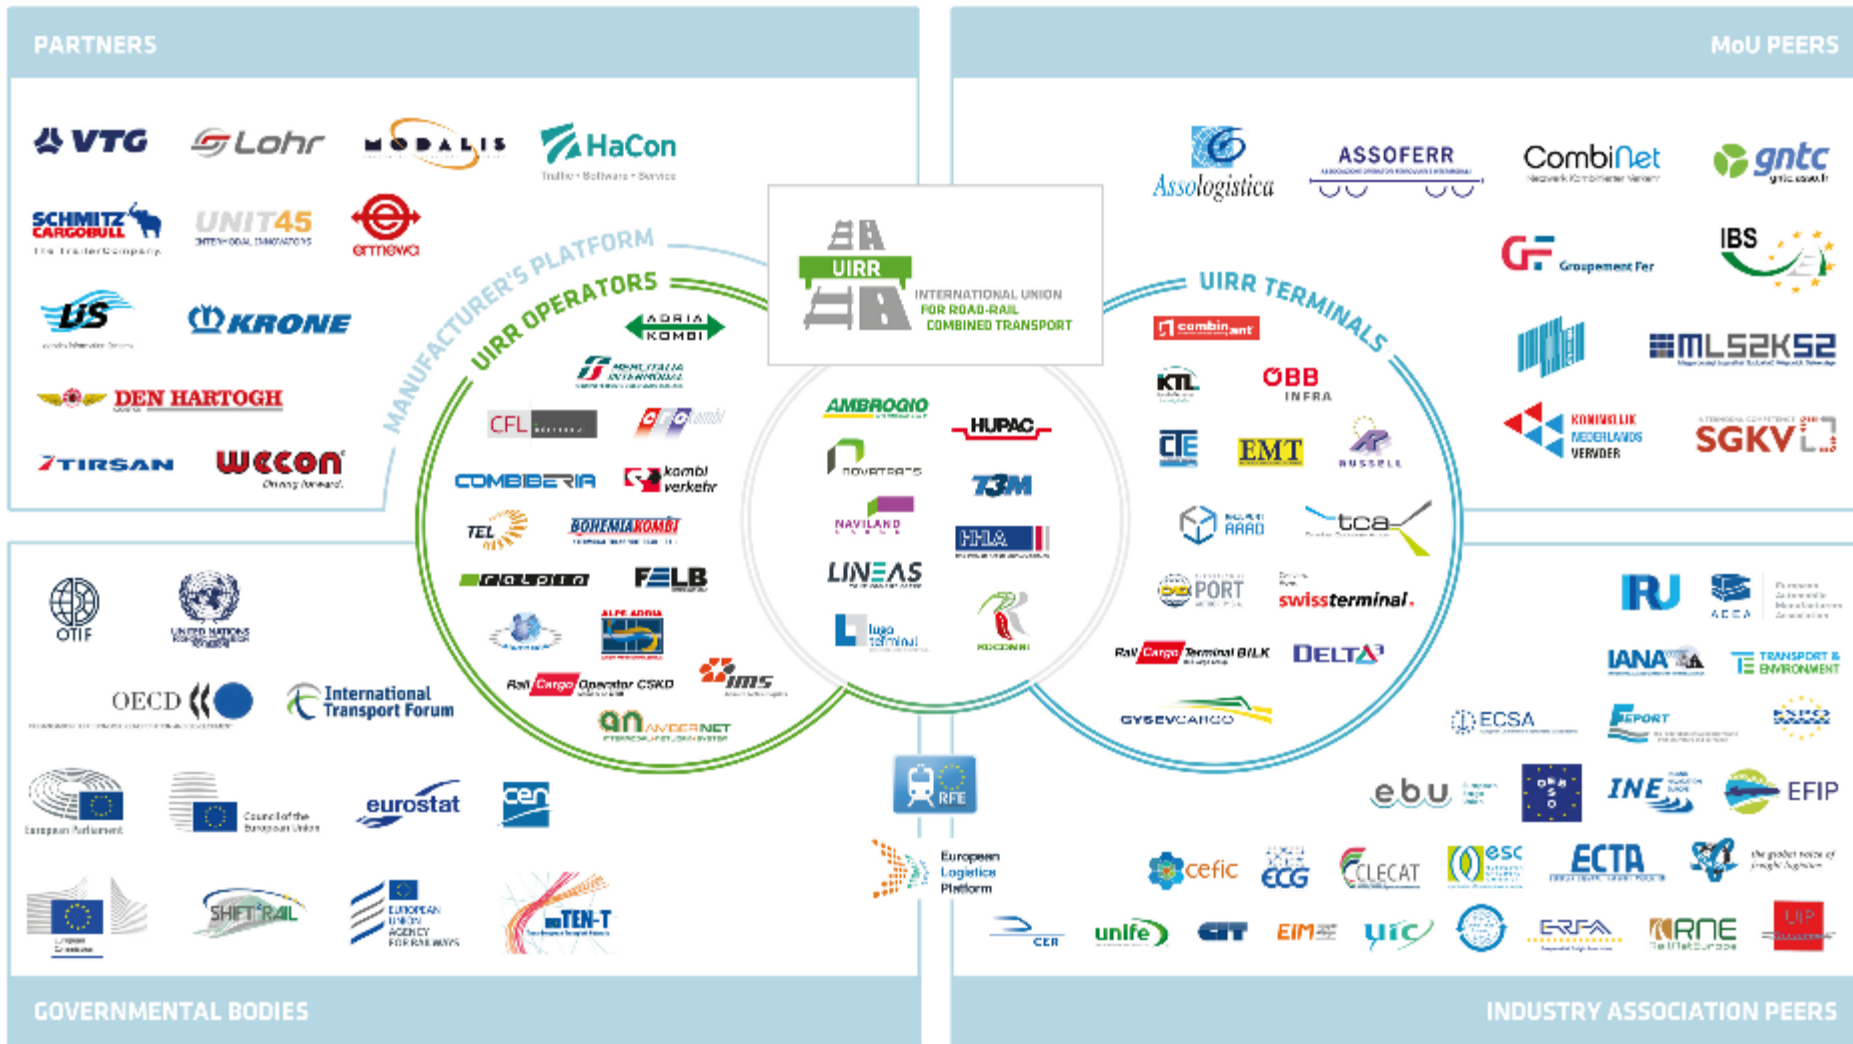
PARTNERS

MoU PEERS

VTG
Lohr
MODALIS
HaCon
Traffic • Software • Service
SCHMITZ CARGOBULL
The TrailerCompany
UNIT45
INTERMODAL INNOVATIONS
ermewa
KRONE
DEN HARTOGH
TIRSAN
wecon
Driving forward.

MANUFACTURER'S PLATFORM
UIRR OPERATORS
UIRR TERMINALS

UIRR
INTERNATIONAL UNION
FOR ROAD-RAIL
COMBINED TRANSPORT

ADRIA KOMBI
CFL
kombi verkehr
COMBIBERIA
TEL
BOHEMIAKOMBI
ralpin
FELB
ALPE ADRIA
Rail Cargo Operator CSKD
ims
AMBERNET

AMBROGIO
HUPAC
NAVILAND
T3M
HHLA
LINEAS
lugo terminal

combinant
KTL
ÖBB INFRA
CTE
EMT
RUSSELL
RAAD
tca
PORT
swissterminal.
Rail Cargo Terminal BILK
DELTA
GYSEVCARGO

Assologistica
ASSOFERR
CombiNet
gntc
Groupement Fer
IBS
MLS2KS2
KONINKLIJK NEDERLANDS VERVOER
SGKV

OTIF
UNITED NATIONS
OECD
International Transport Forum
European Parliament
Council of the European Union
eurostat
cen
European Commission
SHIFT2RAIL
EUROPEAN UNION AGENCY FOR RAILWAYS
TEN-T

RFE
European Logistics Platform

IRU
ACEA
IANA
TRANSPORT & ENVIRONMENT
ECSA
FEPORT
ebu
INE
EFIP
cefic
ECG
CLECAT
esc
ECTA
CER
unife
EIM
uic
ERFA
RNE
UIP

GOVERNMENTAL BODIES

INDUSTRY ASSOCIATION PEERS